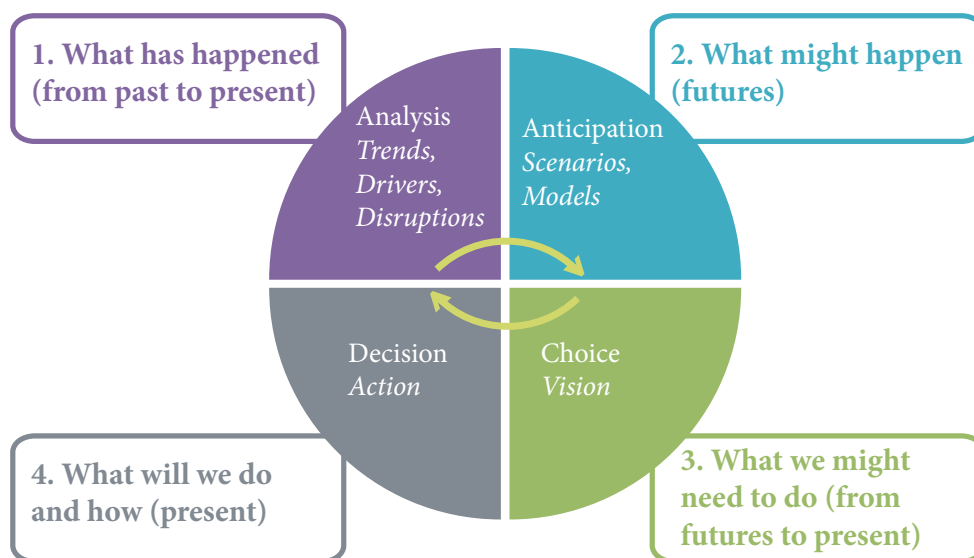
1. What has happened (from past to present)

2. What might happen (futures)

Analysis
*Trends, Drivers, Disruptions*

Anticipation
*Scenarios, Models*

Decision
*Action*

Choice
*Vision*

4. What will we do and how (present)

3. What we might need to do (from futures to present)